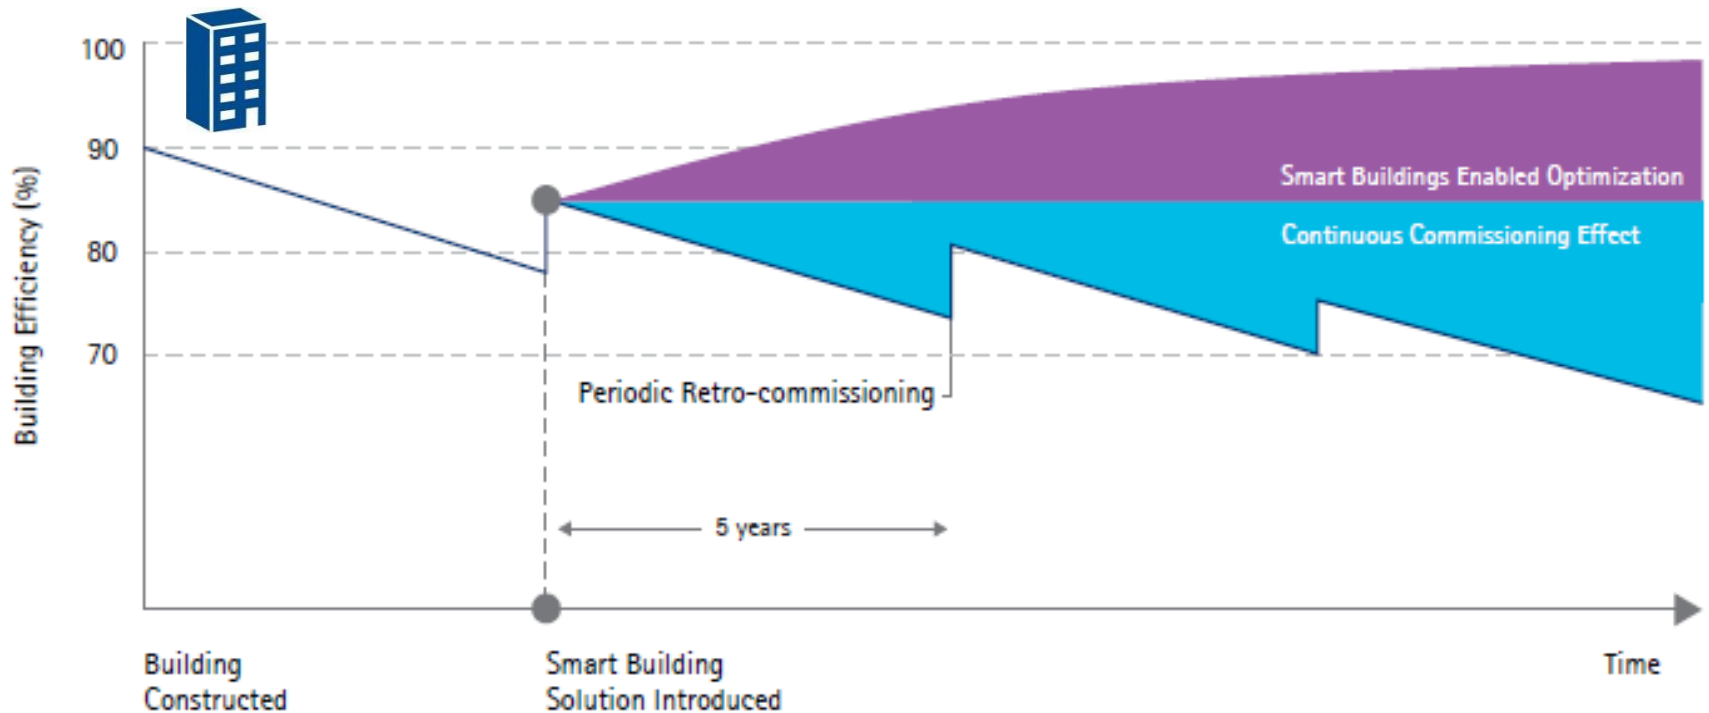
100
90
80
70
Building Efficiency (%)

Smart Buildings Enabled Optimization
Continuous Commissioning Effect
Periodic Retro-commissioning
5 years

Building Constructed
Smart Building Solution Introduced
Time